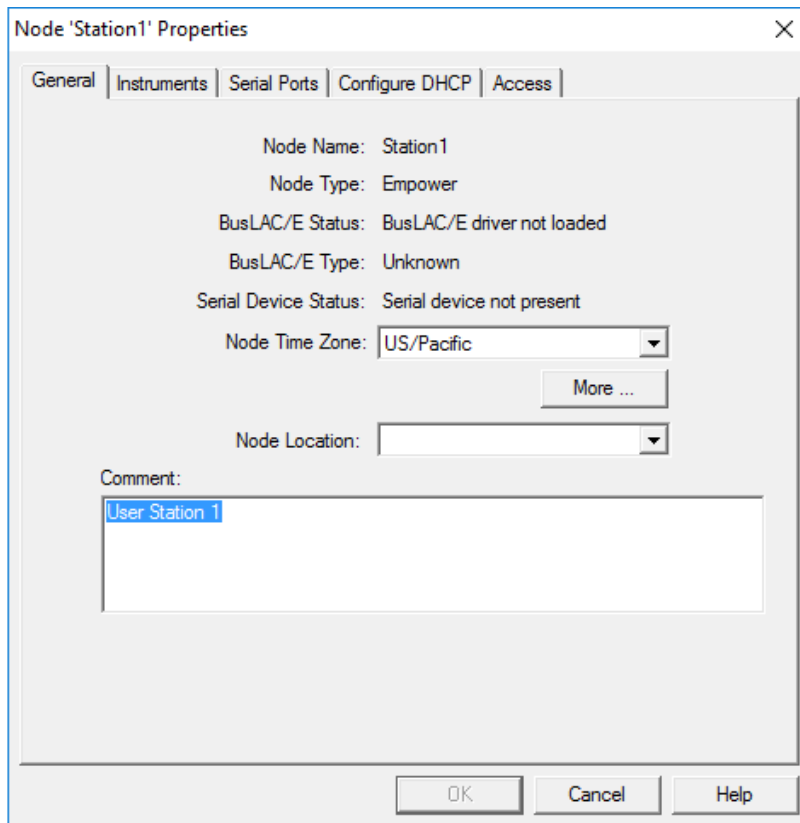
Node 'Station1' Properties

×

General | Instruments | Serial Ports | Configure DHCP | Access

Node Name: Station1

Node Type: Empower

BusLAC/E Status: BusLAC/E driver not loaded

BusLAC/E Type: Unknown

Serial Device Status: Serial device not present

Node Time Zone: US/Pacific

More ...

Node Location:

Comment:

User Station 1

OK

Cancel

Help